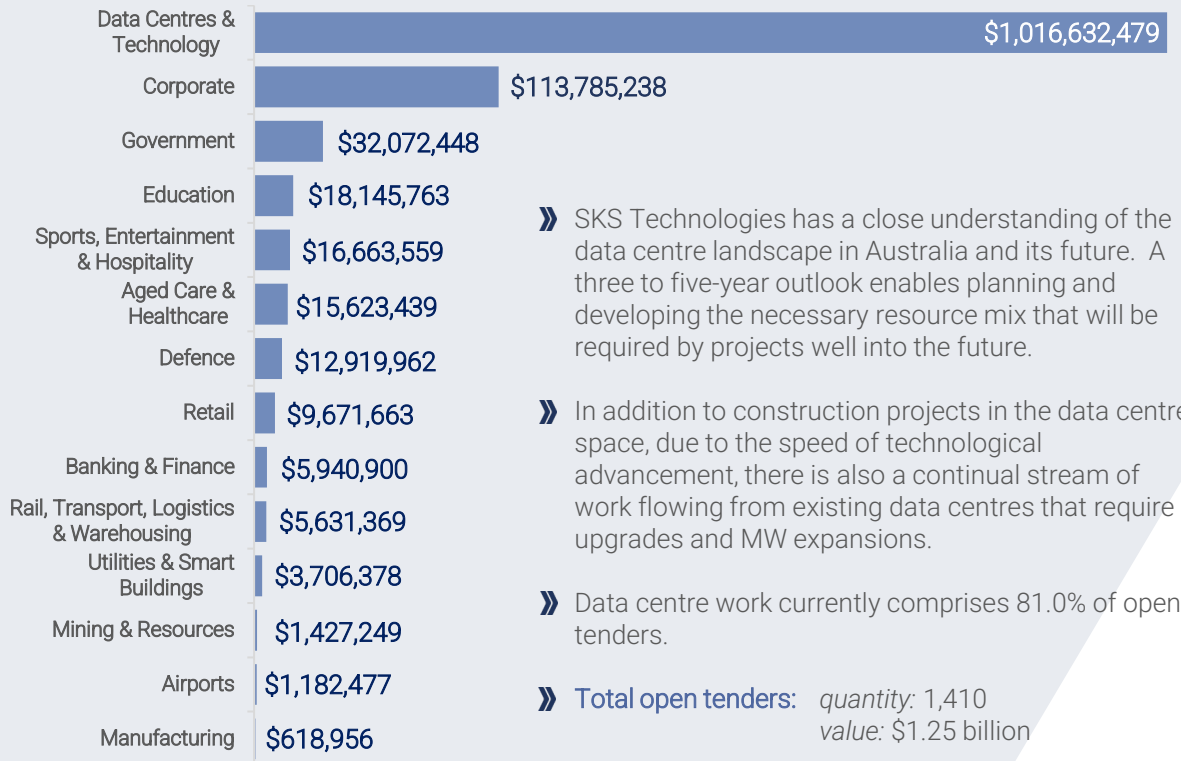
Data Centres & Technology $1,016,632,479
Corporate $113,785,238
Government $32,072,448
Education $18,145,763
Sports, Entertainment & Hospitality $16,663,559
Aged Care & Healthcare $15,623,439
Defence $12,919,962
Retail $9,671,663
Banking & Finance $5,940,900
Rail, Transport, Logistics & Warehousing $5,631,369
Utilities & Smart Buildings $3,706,378
Mining & Resources $1,427,249
Airports $1,182,477
Manufacturing $618,956

» SKS Technologies has a close understanding of the data centre landscape in Australia and its future. A three to five-year outlook enables planning and developing the necessary resource mix that will be required by projects well into the future.

» In addition to construction projects in the data centre space, due to the speed of technological advancement, there is also a continual stream of work flowing from existing data centres that require upgrades and MW expansions.

» Data centre work currently comprises 81.0% of open tenders.

» Total open tenders: quantity: 1,410
value: $1.25 billion